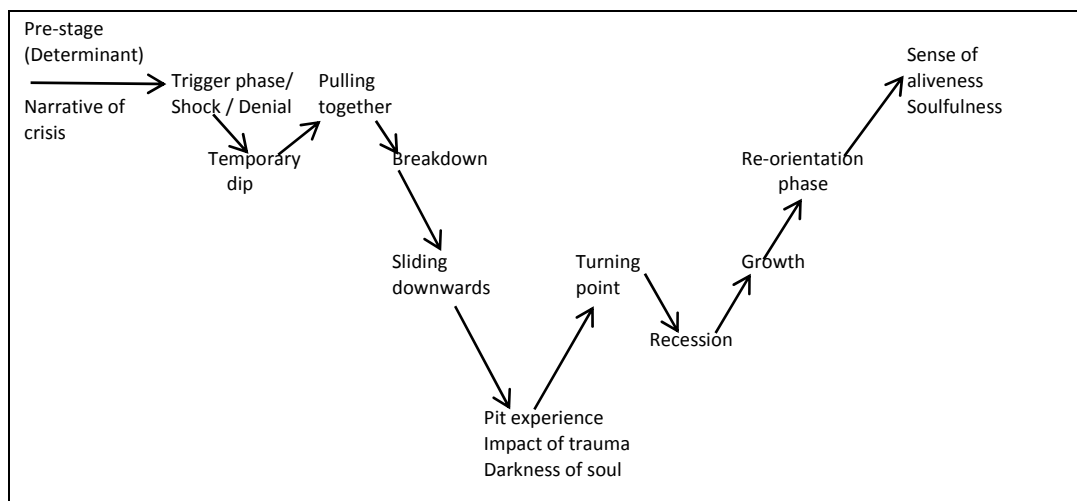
Pre-stage (Determinant)

Narrative of crisis

Trigger phase/ Shock / Denial

Temporary dip

Pulling together

Breakdown

Sliding downwards

Pit experience
Impact of trauma
Darkness of soul

Turning point

Recession

Growth

Re-orientation phase

Sense of aliveness
Soulfulness